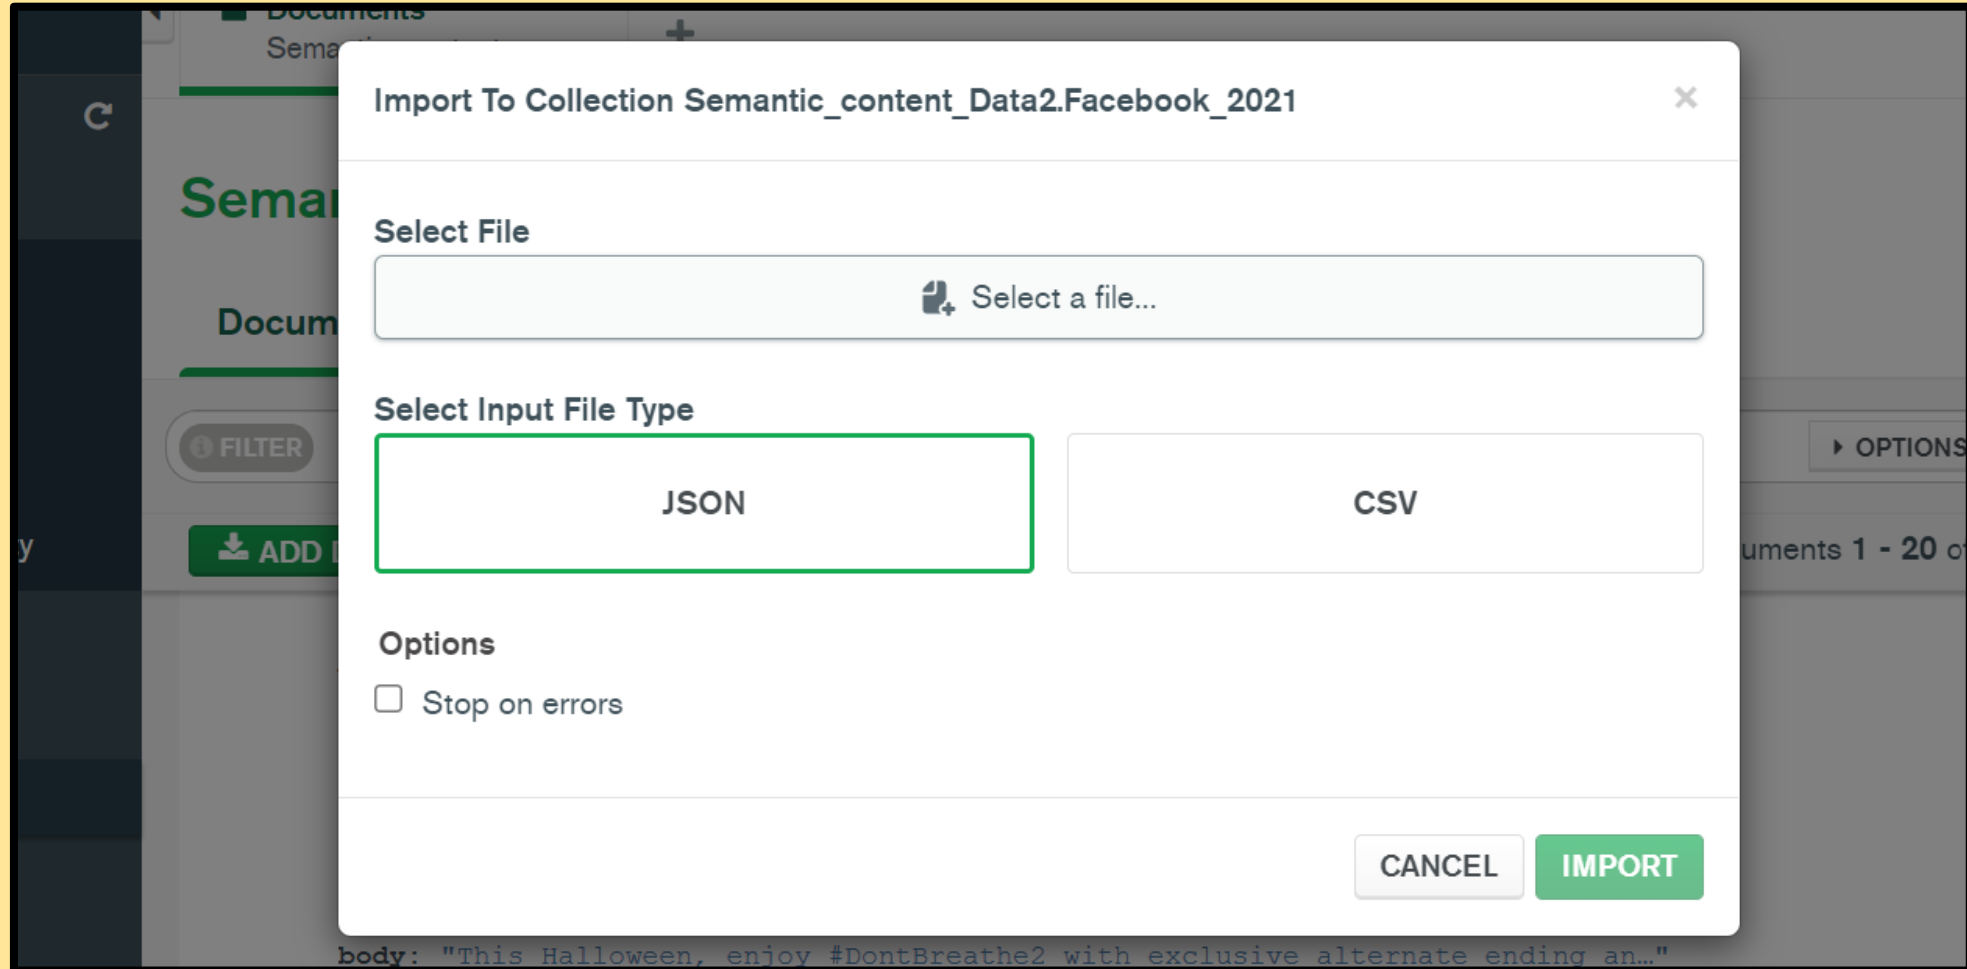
Documents
Sema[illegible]

Sema

Docum

FILTER

ADD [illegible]

y

OPTIONS

uments 1 - 20 o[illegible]

Import To Collection Semantic_content_Data2.Facebook_2021

×

Select File

Select a file...

Select Input File Type

JSON

CSV

Options

Stop on errors

CANCEL

IMPORT

body: "This Halloween, enjoy #DontBreathe2 with exclusive alternate ending an…"